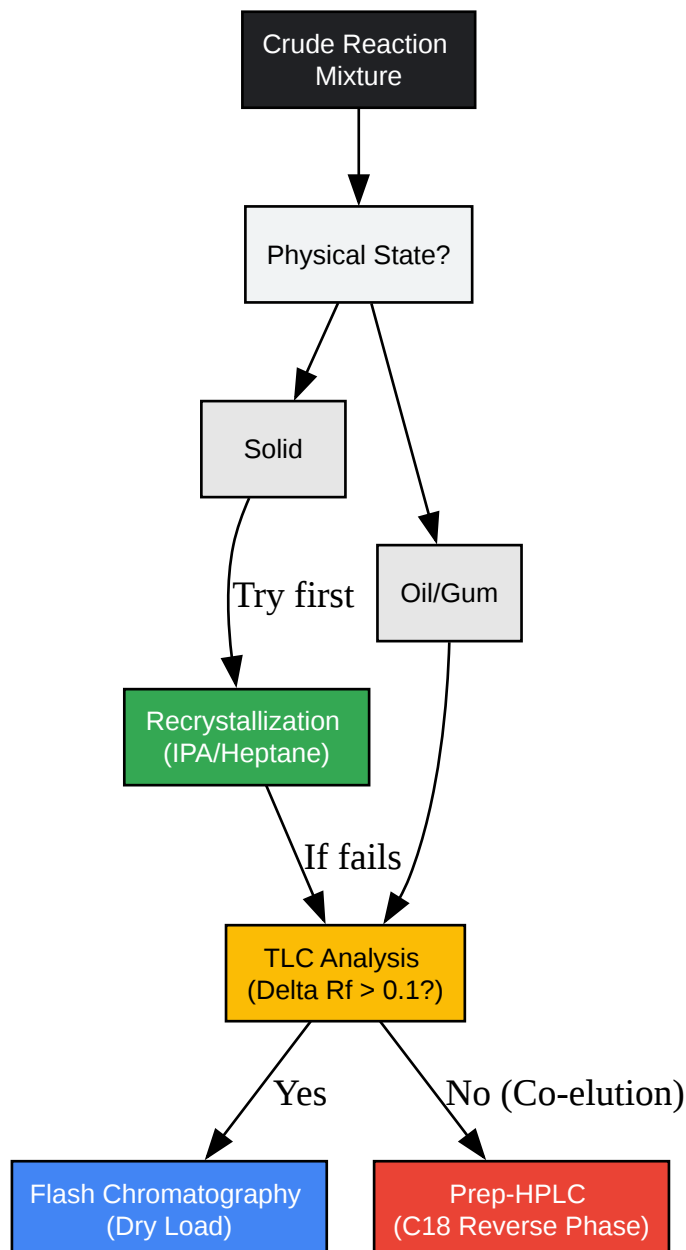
Crude Reaction Mixture

Physical State?

Solid

Oil/Gum

Try first

Recrystallization (IPA/Heptane)

If fails

TLC Analysis (Delta Rf > 0.1?)

Yes

No (Co-elution)

Flash Chromatography (Dry Load)

Prep-HPLC (C18 Reverse Phase)